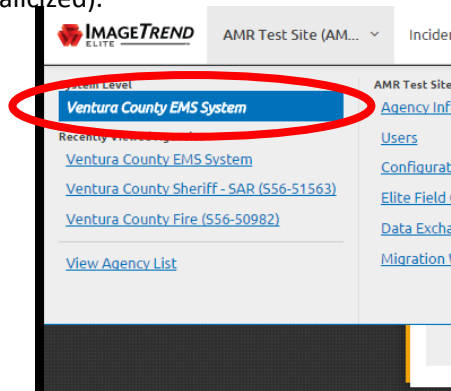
alized).

IMAGETREND ELITE

AMR Test Site (AM...

Incider

System Level

Ventura County EMS System

Recently Viewed Agencies

Ventura County EMS System

Ventura County Sheriff - SAR (S56-51563)

Ventura County Fire (S56-50982)

View Agency List

AMR Test Site

Agency Inf

Users

Configurat

Elite Field

Data Excha

Migration